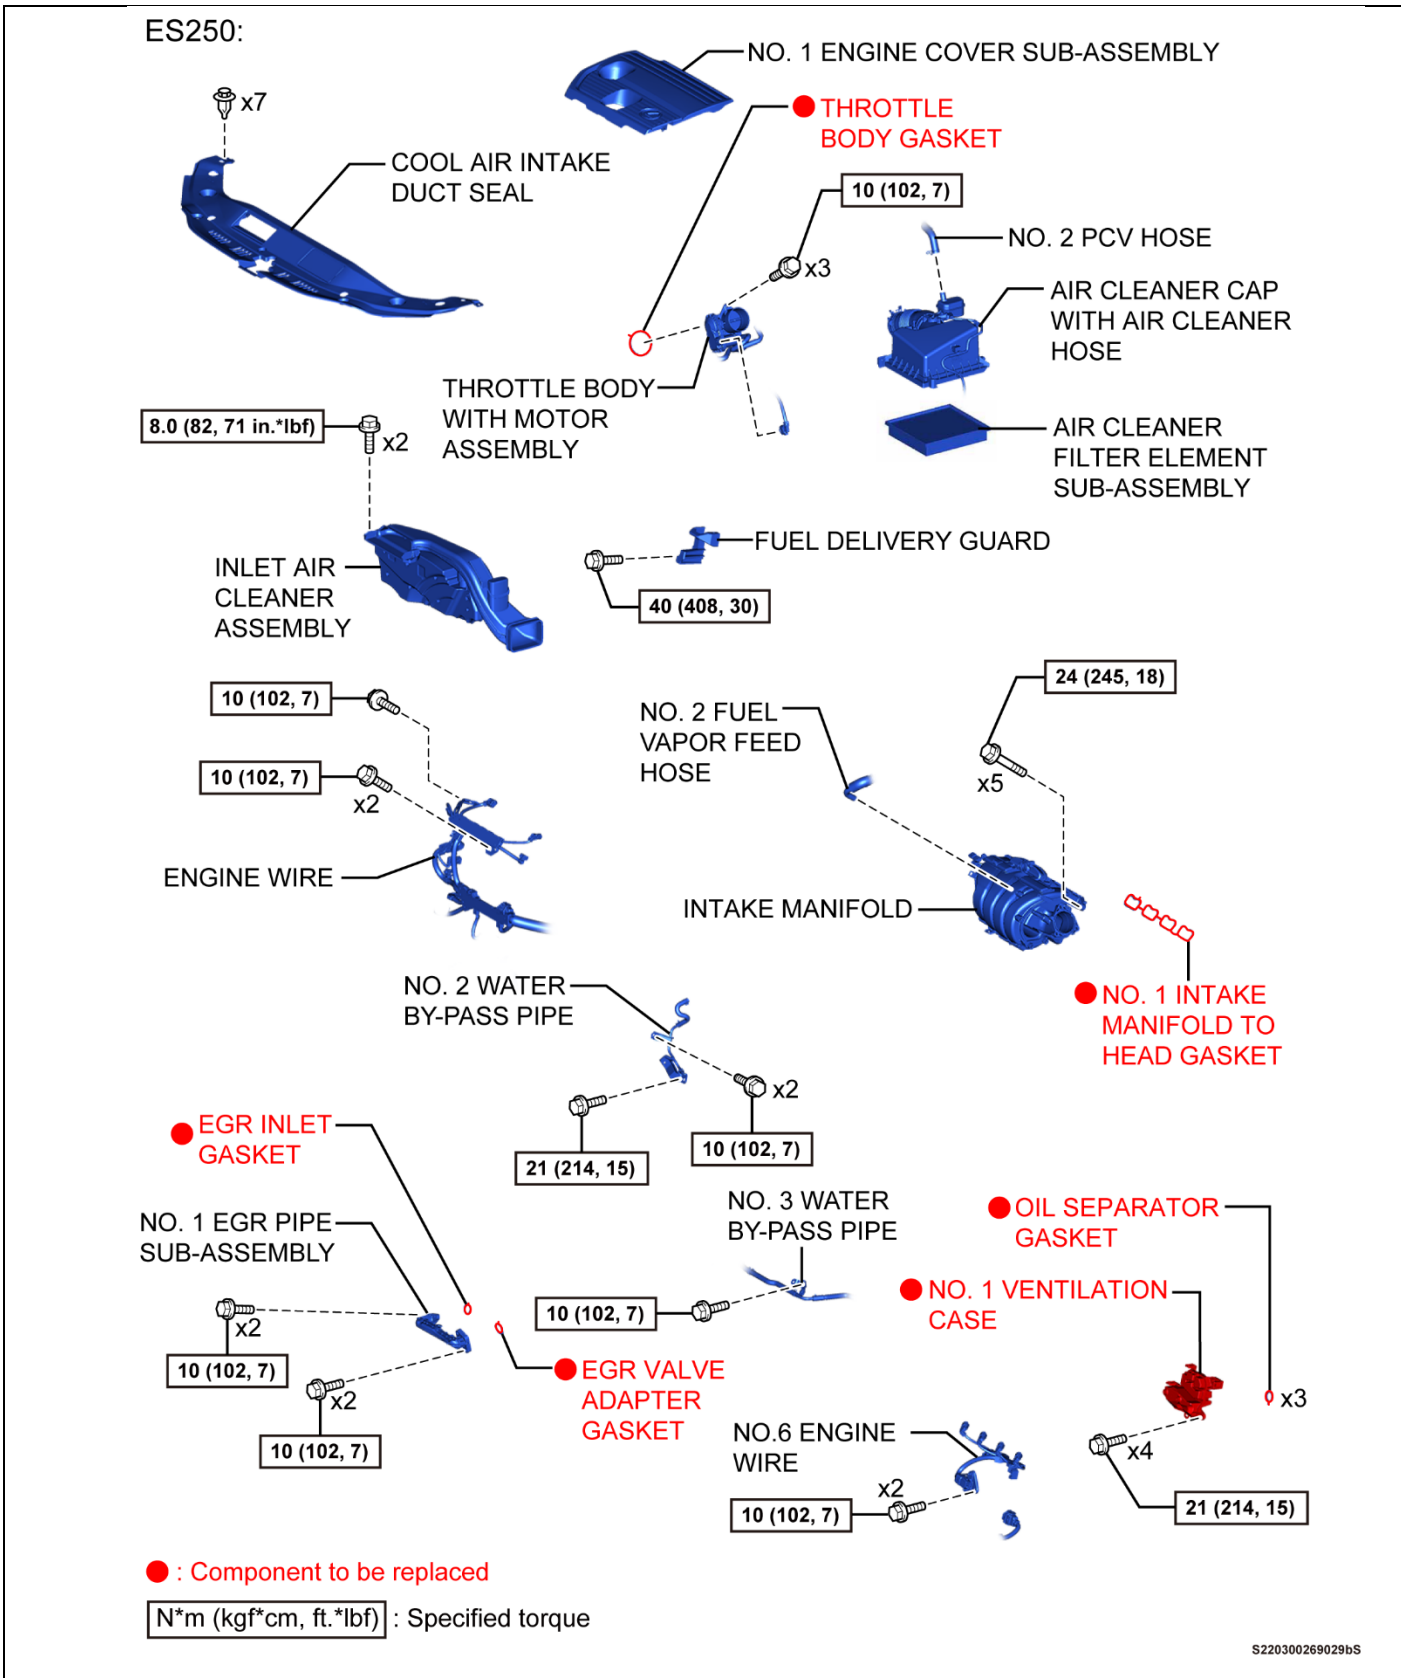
ES250:

x7

NO. 1 ENGINE COVER SUB-ASSEMBLY

THROTTLE BODY GASKET

COOL AIR INTAKE DUCT SEAL

10 (102, 7)

x3

NO. 2 PCV HOSE

AIR CLEANER CAP WITH AIR CLEANER HOSE

THROTTLE BODY WITH MOTOR ASSEMBLY

8.0 (82, 71 in.*lbf)

x2

AIR CLEANER FILTER ELEMENT SUB-ASSEMBLY

FUEL DELIVERY GUARD

INLET AIR CLEANER ASSEMBLY

40 (408, 30)

24 (245, 18)

10 (102, 7)

NO. 2 FUEL VAPOR FEED HOSE

x5

10 (102, 7)

x2

ENGINE WIRE

INTAKE MANIFOLD

NO. 2 WATER BY-PASS PIPE

NO. 1 INTAKE MANIFOLD TO HEAD GASKET

x2

EGR INLET GASKET

21 (214, 15)

10 (102, 7)

NO. 3 WATER BY-PASS PIPE

OIL SEPARATOR GASKET

NO. 1 EGR PIPE SUB-ASSEMBLY

10 (102, 7)

NO. 1 VENTILATION CASE

x2

10 (102, 7)

x2

EGR VALVE ADAPTER GASKET

x3

x4

NO.6 ENGINE WIRE

10 (102, 7)

x2

10 (102, 7)

21 (214, 15)

: Component to be replaced

N*m (kgf*cm, ft.*lbf) : Specified torque

S220300269029bS